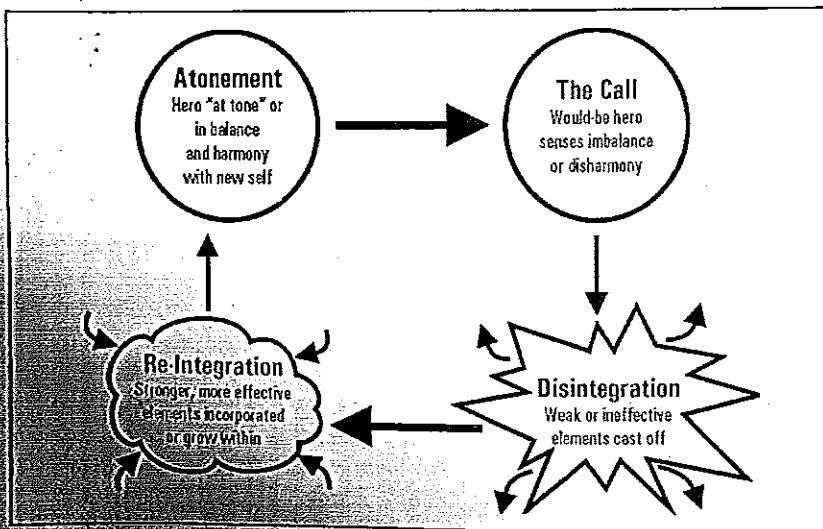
Atonement
Hero "at tone" or in balance and harmony with new self

The Call
Would-be hero senses imbalance or disharmony

Disintegration
Weak or ineffective elements cast off

Re-Integration
Stronger, more effective elements incorporated or grow within